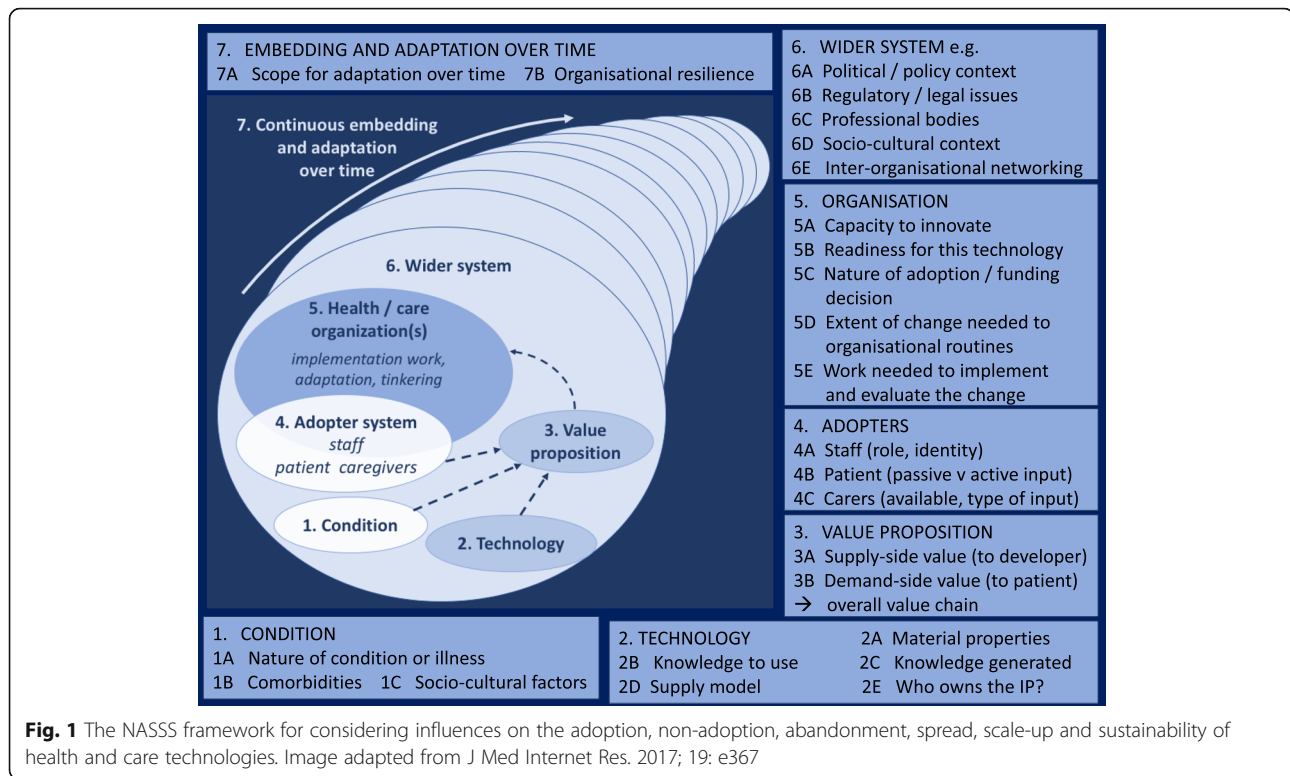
7. EMBEDDING AND ADAPTATION OVER TIME
7A Scope for adaptation over time 7B Organisational resilience

7. Continuous embedding and adaptation over time

6. Wider system

5. Health / care organization(s)
implementation work, adaptation, tinkering

4. Adopter system
staff
patient caregivers

3. Value proposition

1. Condition

2. Technology

6. WIDER SYSTEM e.g.
6A Political / policy context
6B Regulatory / legal issues
6C Professional bodies
6D Socio-cultural context
6E Inter-organisational networking

5. ORGANISATION
5A Capacity to innovate
5B Readiness for this technology
5C Nature of adoption / funding decision
5D Extent of change needed to organisational routines
5E Work needed to implement and evaluate the change

4. ADOPTERS
4A Staff (role, identity)
4B Patient (passive v active input)
4C Carers (available, type of input)

3. VALUE PROPOSITION
3A Supply-side value (to developer)
3B Demand-side value (to patient)
→ overall value chain

1. CONDITION
1A Nature of condition or illness
1B Comorbidities 1C Socio-cultural factors

2. TECHNOLOGY
2A Material properties
2B Knowledge to use
2C Knowledge generated
2D Supply model
2E Who owns the IP?

**Fig. 1** The NASSS framework for considering influences on the adoption, non-adoption, abandonment, spread, scale-up and sustainability of health and care technologies. Image adapted from J Med Internet Res. 2017; 19: e367